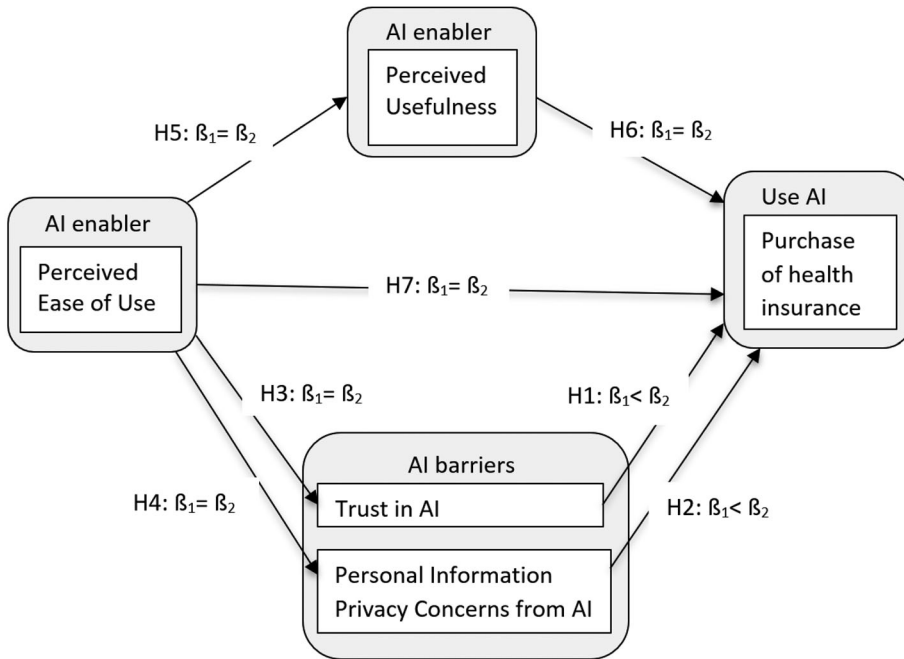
AI enabler

Perceived Usefulness

H5: $ß_1 = ß_2$

H6: $ß_1 = ß_2$

AI enabler

Perceived Ease of Use

Use AI

Purchase of health insurance

H7: $ß_1 = ß_2$

H3: $ß_1 = ß_2$

H1: $ß_1 < ß_2$

AI barriers

H4: $ß_1 = ß_2$

Trust in AI

H2: $ß_1 < ß_2$

Personal Information Privacy Concerns from AI